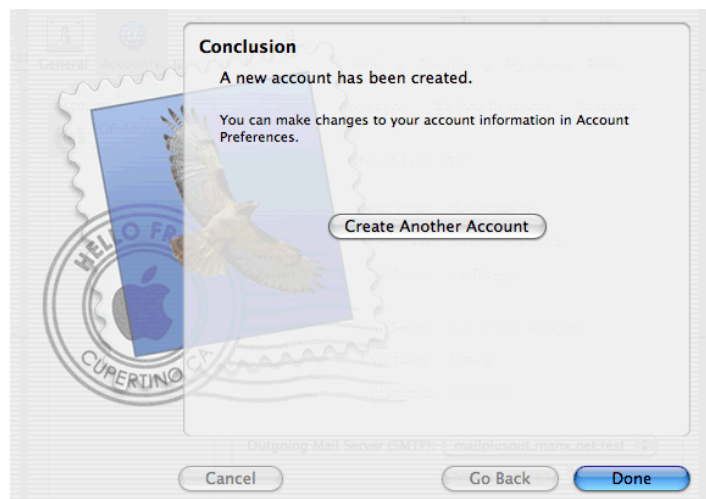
General Accounts

Conclusion

A new account has been created.

You can make changes to your account information in Account Preferences.

Create Another Account

HELLO FR

CUPERTINO CA

Outgoing Mail Server (SMTP): mailplusout.manx.net.test

Cancel

Go Back

Done